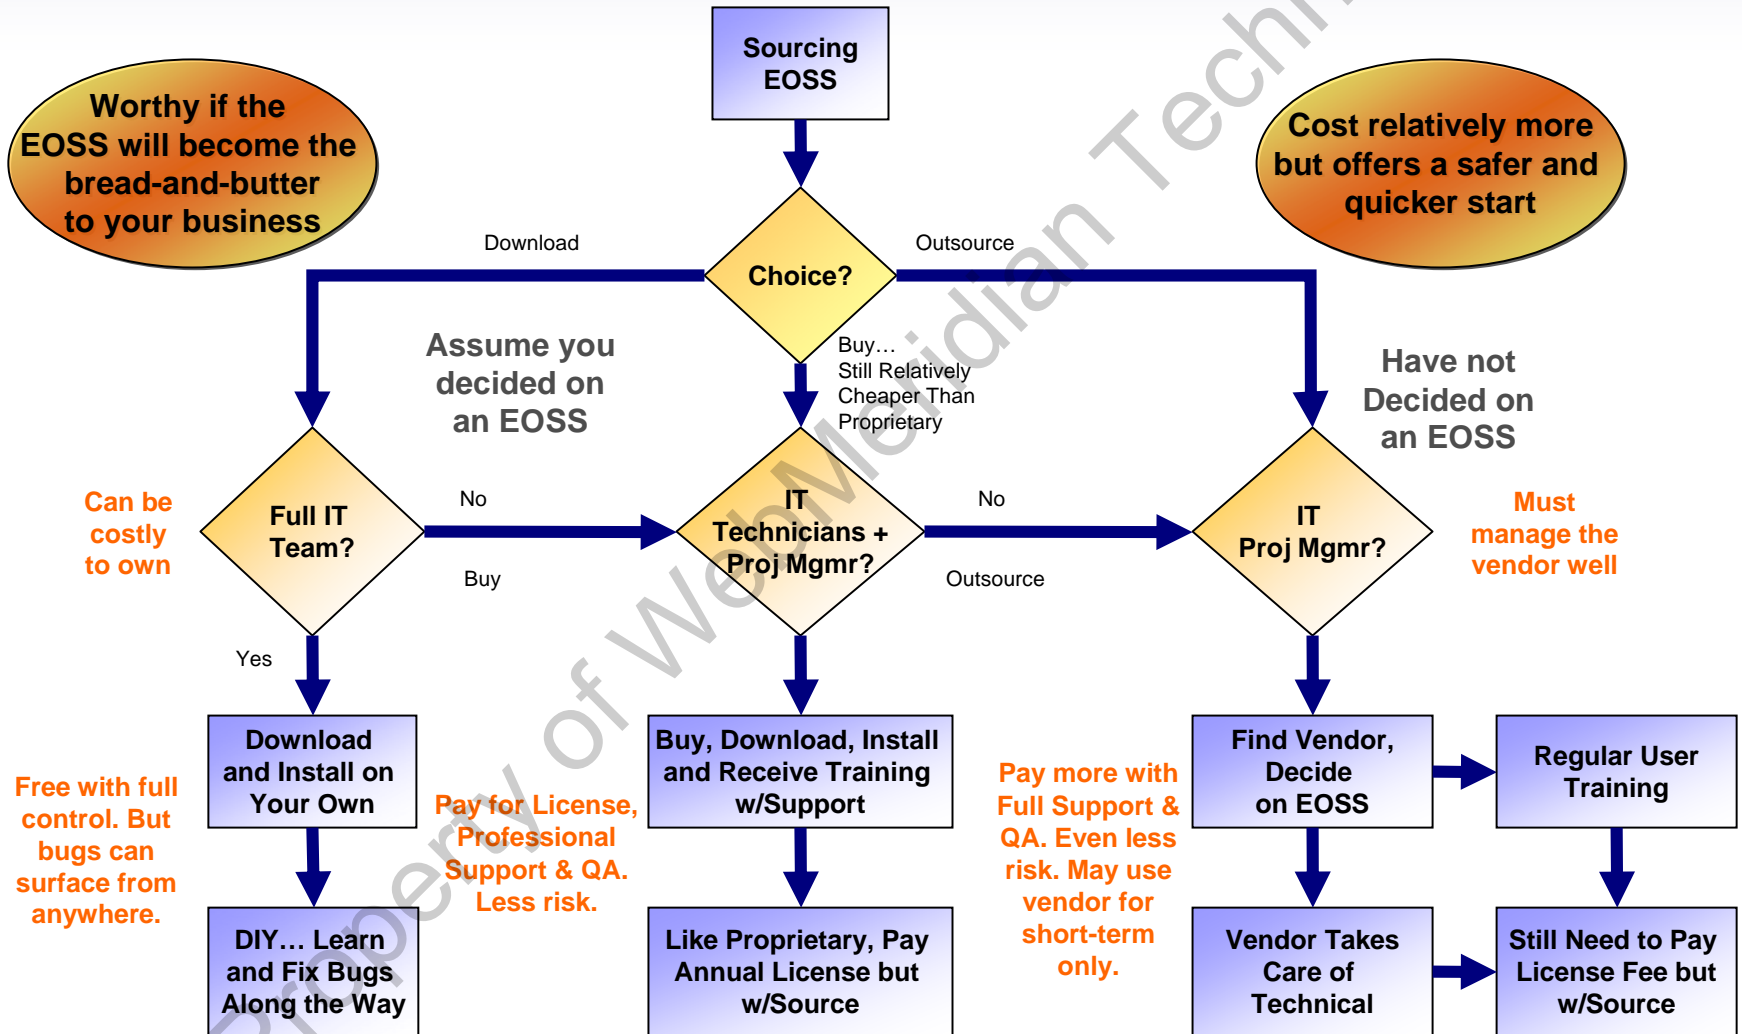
Sourcing EOSS

Worthy if the EOSS will become the bread-and-butter to your business

Cost relatively more but offers a safer and quicker start

Download

Choice?

Outsource

Assume you decided on an EOSS

Buy… Still Relatively Cheaper Than Proprietary

Have not Decided on an EOSS

Can be costly to own

Full IT Team?

No

IT Technicians + Proj Mgmr?

No

IT Proj Mgmr?

Must manage the vendor well

Buy

Outsource

Yes

Download and Install on Your Own

Buy, Download, Install and Receive Training w/Support

Find Vendor, Decide on EOSS

Regular User Training

Free with full control. But bugs can surface from anywhere.

Pay for License, Professional Support & QA. Less risk.

Pay more with Full Support & QA. Even less risk. May use vendor for short-term only.

DIY… Learn and Fix Bugs Along the Way

Like Proprietary, Pay Annual License but w/Source

Vendor Takes Care of Technical

Still Need to Pay License Fee but w/Source

Property of WebMeridian Techn